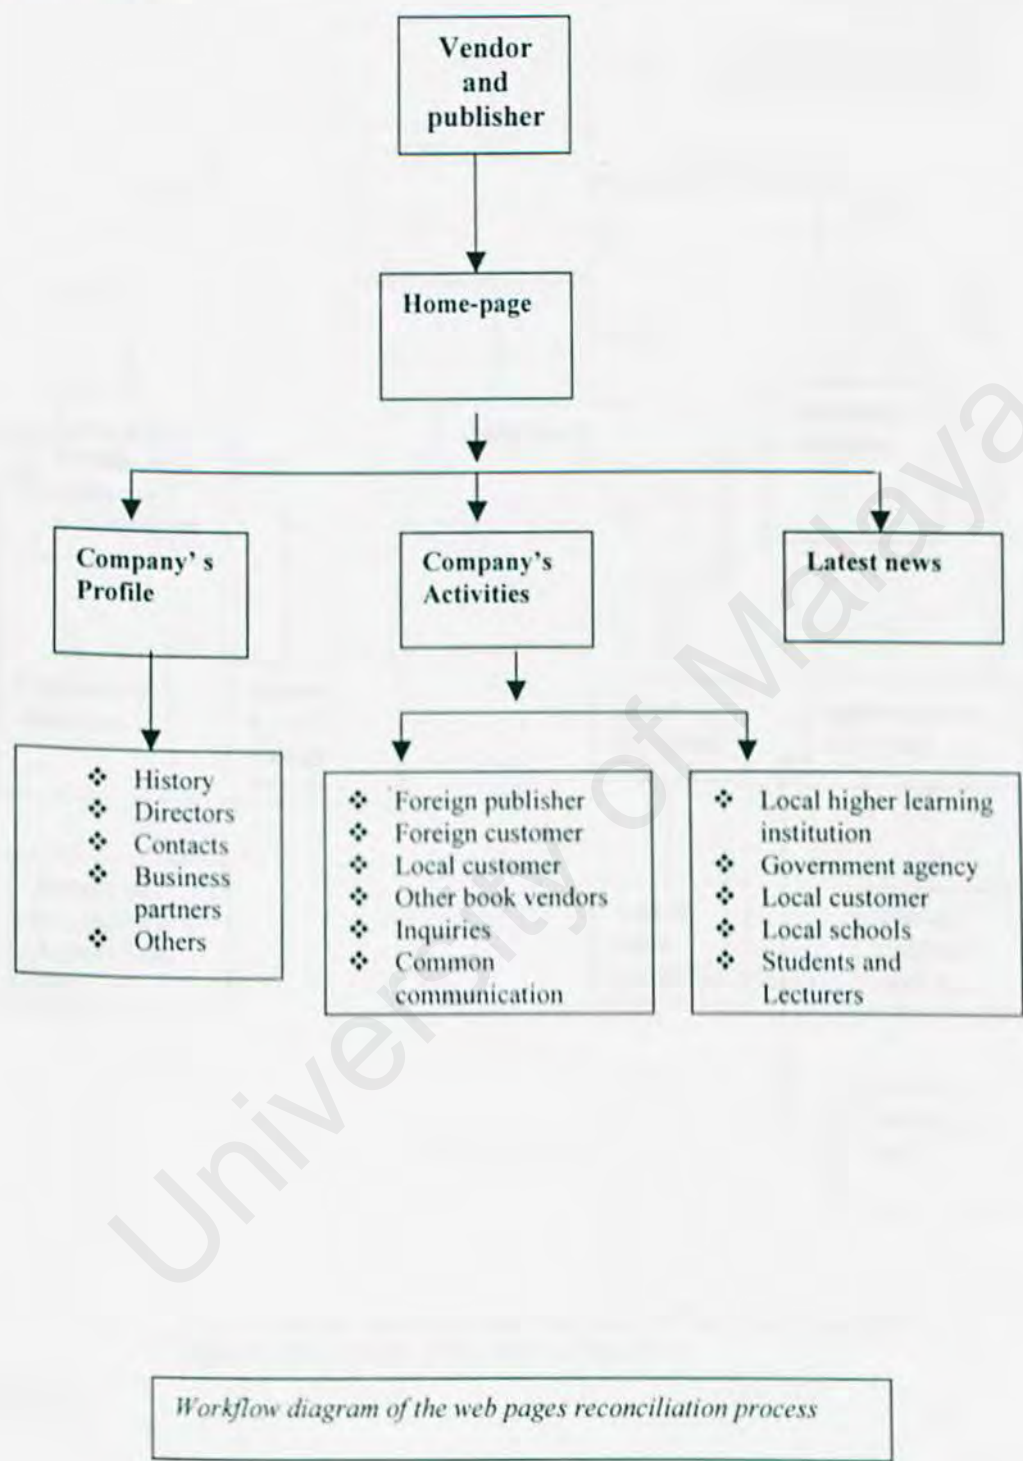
Vendor and publisher

Home-page

Company' s Profile

Company's Activities

Latest news

- History
- Directors
- Contacts
- Business partners
- Others

- Foreign publisher
- Foreign customer
- Local customer
- Other book vendors
- Inquiries
- Common communication

- Local higher learning institution
- Government agency
- Local customer
- Local schools
- Students and Lecturers

University of Malaya

*Workflow diagram of the web pages reconciliation process*